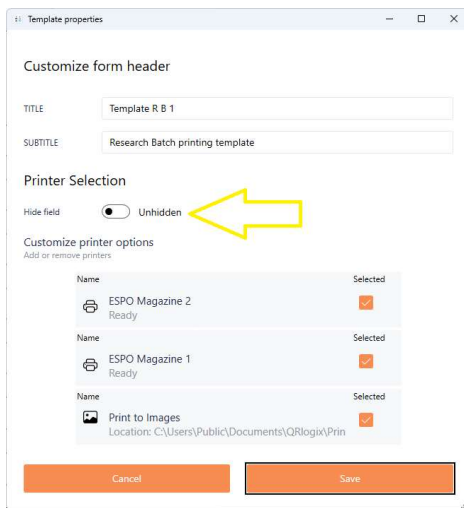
Template properties

Customize form header

TITLE Template R B 1

SUBTITLE Research Batch printing template

Printer Selection

Hide field Unhidden

Customize printer options
Add or remove printers

Name Selected
ESPO Magazine 2
Ready

Name Selected
ESPO Magazine 1
Ready

Name Selected
Print to Images
Location: C:\Users\Public\Documents\QRlogix\Prin

Cancel Save